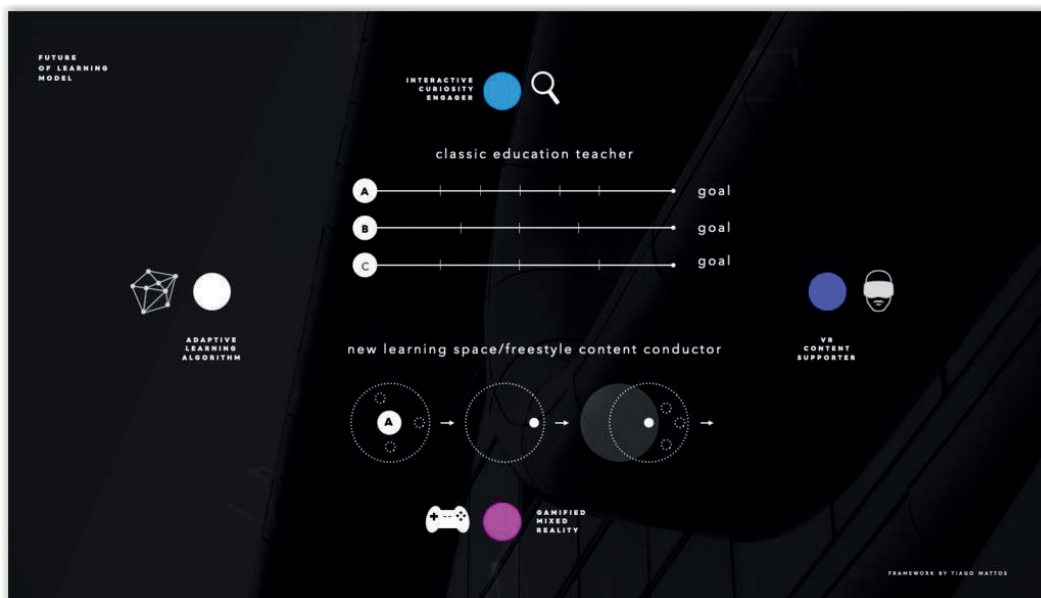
FUTURE
OF LEARNING
MODEL

INTERACTIVE
CURIOSITY
ENGAGER

classic education teacher

A goal

B goal

C goal

ADAPTIVE
LEARNING
ALGORITHM

VR
CONTENT
SUPPORTER

new learning space/freestyle content conductor

A

GAMIFIED
MIXED
REALITY

FRAMEWORK BY TIAGO MATTOS